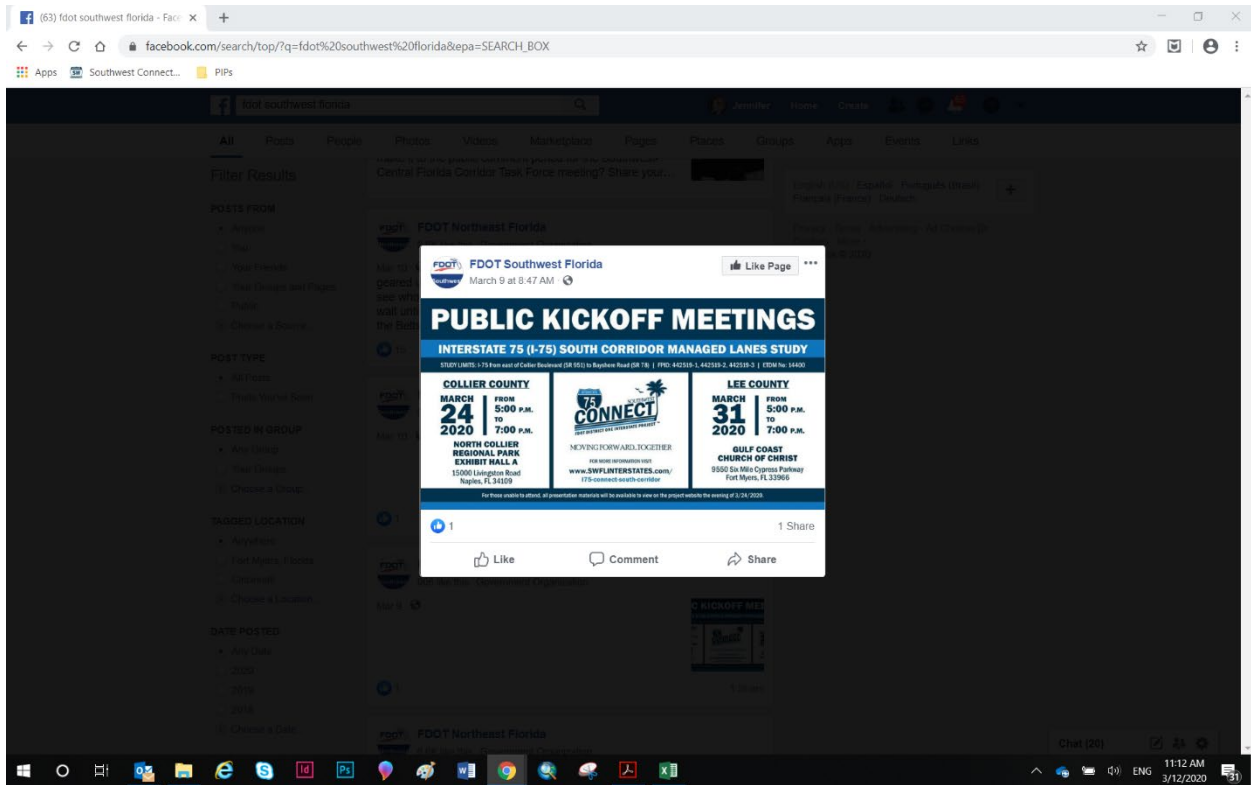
(63) fdot southwest florida - Face ×

facebook.com/search/top/?q=fdot%20southwest%20florida&epa=SEARCH_BOX

Apps Southwest Connect... PIPs

fdot southwest florida

All Posts People Photos Videos Marketplace Pages Places Groups Apps Events Links

Filter Results

POSTS FROM

POST TYPE

POSTED IN GROUP

TAGGED LOCATION

DATE POSTED

FDOT Northeast Florida

FDOT Southwest Florida
March 9 at 8:47 AM

Like Page

PUBLIC KICKOFF MEETINGS

INTERSTATE 75 (I-75) SOUTH CORRIDOR MANAGED LANES STUDY

STUDY LIMITS: I-75 from east of Collier Boulevard (SR 951) to Bayshore Road (SR 78) | FPID: 442519-1, 442519-2, 442519-3 | ETDM No: 14400

COLLIER COUNTY
MARCH 24 2020 FROM 5:00 P.M. TO 7:00 P.M.
NORTH COLLIER REGIONAL PARK EXHIBIT HALL A
15000 Livingston Road Naples, FL 34109

75 CONNECT
MOVING FORWARD, TOGETHER
FOR MORE INFORMATION VISIT
www.SWFLINTERSTATES.com/i75-connect-south-corridor

LEE COUNTY
MARCH 31 2020 FROM 5:00 P.M. TO 7:00 P.M.
GULF COAST CHURCH OF CHRIST
9550 Six Mile Cypress Parkway Fort Myers, FL 33966

For those unable to attend, all presentation materials will be available to view on the project website the evening of 3/24/2020.

1
1 Share

Like Comment Share

FDOT Northeast Florida

Chat (20)

11:12 AM
3/12/2020
ENG